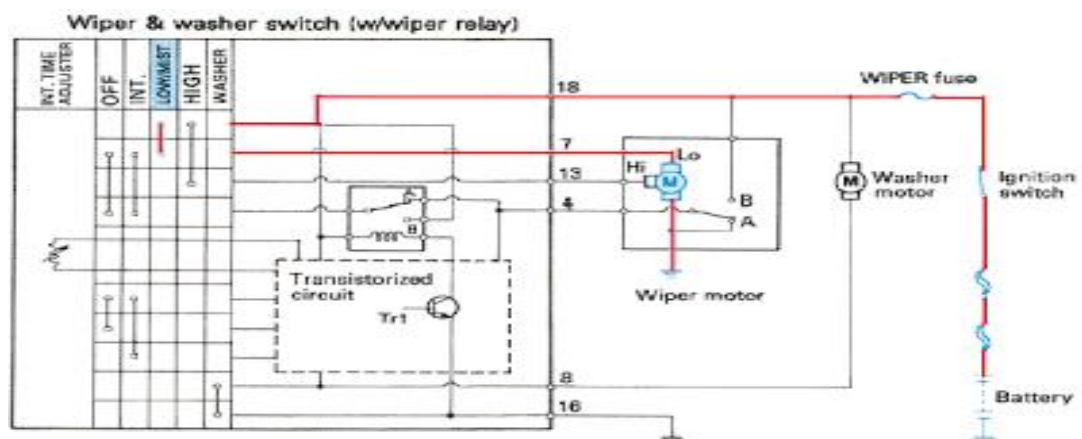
Wiper & washer switch (w/wiper relay)

INT. TIME ADJUSTER
OFF
INT.
LOW/MIST
HIGH
WASHER

18
7
13
4
8
16

WIPER fuse

Lo
Hi
M
B
A

A
B

M
Washer motor

Ignition switch

Transistorized circuit

Tr1

Wiper motor

Battery